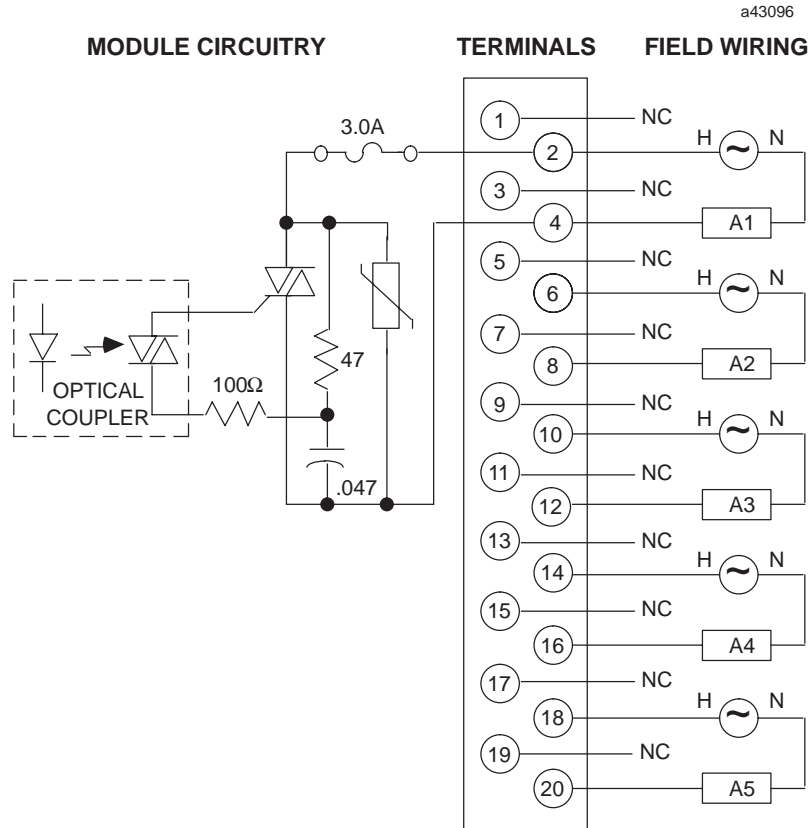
a43096

MODULE CIRCUITRY

TERMINALS

FIELD WIRING

3.0A

OPTICAL COUPLER

100Ω

47

.047

1 NC
2 H N
3 NC
4 A1
5 NC
6 H N
7 NC
8 A2
9 NC
10 H N
11 NC
12 A3
13 NC
14 H N
15 NC
16 A4
17 NC
18 H N
19 NC
20 A5